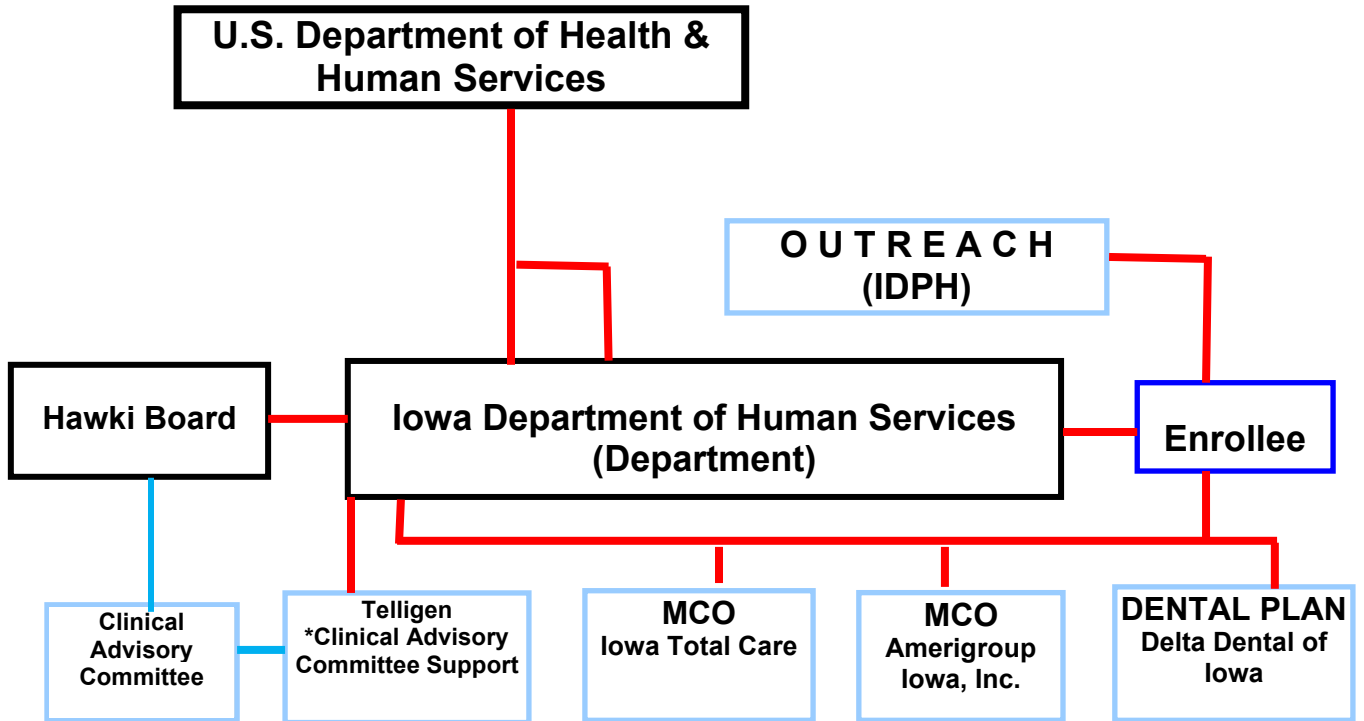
U.S. Department of Health & Human Services

O U T R E A C H
(IDPH)

Hawki Board

Iowa Department of Human Services
(Department)

Enrollee

Clinical Advisory Committee

Telligen
*Clinical Advisory Committee Support

MCO
Iowa Total Care

MCO
Amerigroup Iowa, Inc.

DENTAL PLAN
Delta Dental of Iowa